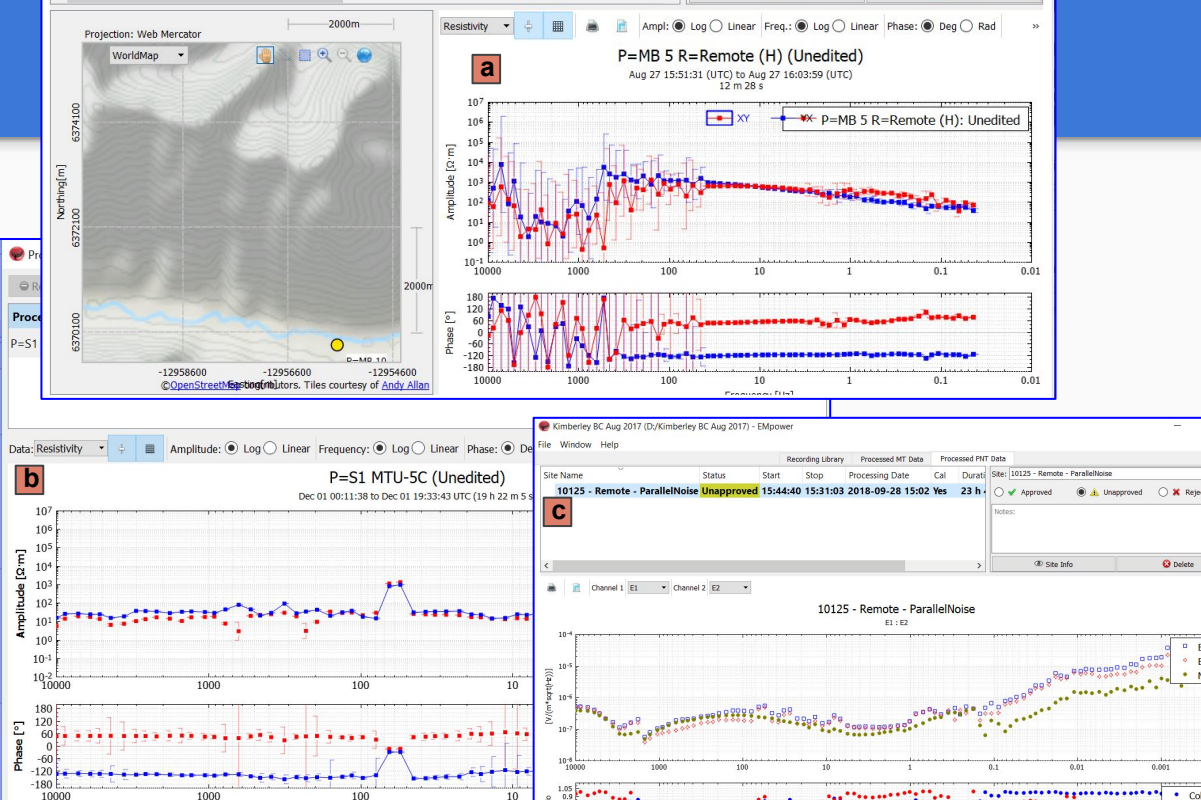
Projection: Web Mercator

2000m

WorldMap

6374100

Northing[m]

6372100

6370100

2000m

P=MB 10

-12958600

-12956600

-12954600

©OpenStreetMap contributors. Tiles courtesy of Andy Allan

Resistivity

Ampl: Log Linear Freq.: Log Linear Phase: Deg Rad

a

P=MB 5 R=Remote (H) (Unedited)

Aug 27 15:51:31 (UTC) to Aug 27 16:03:59 (UTC)
12 m 28 s

XY

YX P=MB 5 R=Remote (H): Unedited

Amplitude [Ω·m]

$10^7$ $10^6$ $10^5$ $10^4$ $10^3$ $10^2$ $10^1$ $10^0$ $10^{-1}$

10000 1000 100 10 1 0.1 0.01

Phase [°]

180 120 60 0 -60 -120 -180

10000 1000 100 10 1 0.1 0.01

Frequency [Hz]

Pro

Re

Proce

P=S1

Data: Resistivity

Amplitude: Log Linear Frequency: Log Linear Phase: De

b

P=S1 MTU-5C (Unedited)

Dec 01 00:11:38 to Dec 01 19:33:43 UTC (19 h 22 m 5 s

Amplitude [Ω·m]

$10^7$ $10^6$ $10^5$ $10^4$ $10^3$ $10^2$ $10^1$ $10^0$ $10^{-1}$ $10^{-2}$

10000 1000 100 10

Phase [°]

180 120 60 0 -60 -120 -180

10000 1000 100 10

Kimberley BC Aug 2017 (D:/Kimberley BC Aug 2017) - EMpower

File Window Help

Recording Library Processed MT Data Processed PNT Data

| Site Name | Status | Start | Stop | Processing Date | Cal | Durati |
|---|---|---|---|---|---|---|
| 10125 - Remote - ParallelNoise | Unapproved | 15:44:40 | 15:31:03 | 2018-09-28 15:02 | Yes | 23 h |

Site: 10125 - Remote - ParallelNoise

Approved Unapproved Rej

Notes:

c

Site Info Delete

Channel 1 E1 Channel 2 E2

10125 - Remote - ParallelNoise

E1 : E2

[V/(m*sqrt(Hz))]

$10^{-4}$ $10^{-5}$ $10^{-6}$ $10^{-7}$ $10^{-8}$

10000 1000 100 10 1 0.1 0.01 0.001

1.05 0.9

Co